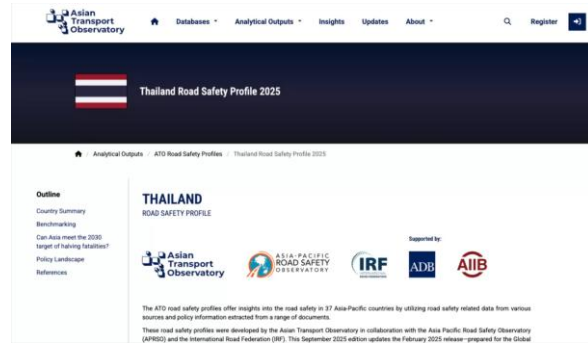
Asian Transport Observatory

Databases Analytical Outputs Insights Updates About Register

Thailand Road Safety Profile 2025

Analytical Outputs / ATO Road Safety Profiles / Thailand Road Safety Profile 2025

Outline

Country Summary

Benchmarking

Can Asia meet the 2030 target of halving fatalities?

Policy Landscape

References

THAILAND

ROAD SAFETY PROFILE

Asian Transport Observatory

ASIA-PACIFIC ROAD SAFETY OBSERVATORY

IRF

Supported by:

ADB

AIIB

The ATO road safety profiles offer insights into the road safety in 37 Asia-Pacific countries by utilizing road safety related data from various sources and policy information extracted from a range of documents.

These road safety profiles were developed by the Asian Transport Observatory in collaboration with the Asia Pacific Road Safety Observatory (APRSO) and the International Road Federation (IRF). This September 2025 edition updates the February 2025 release—prepared for the Global